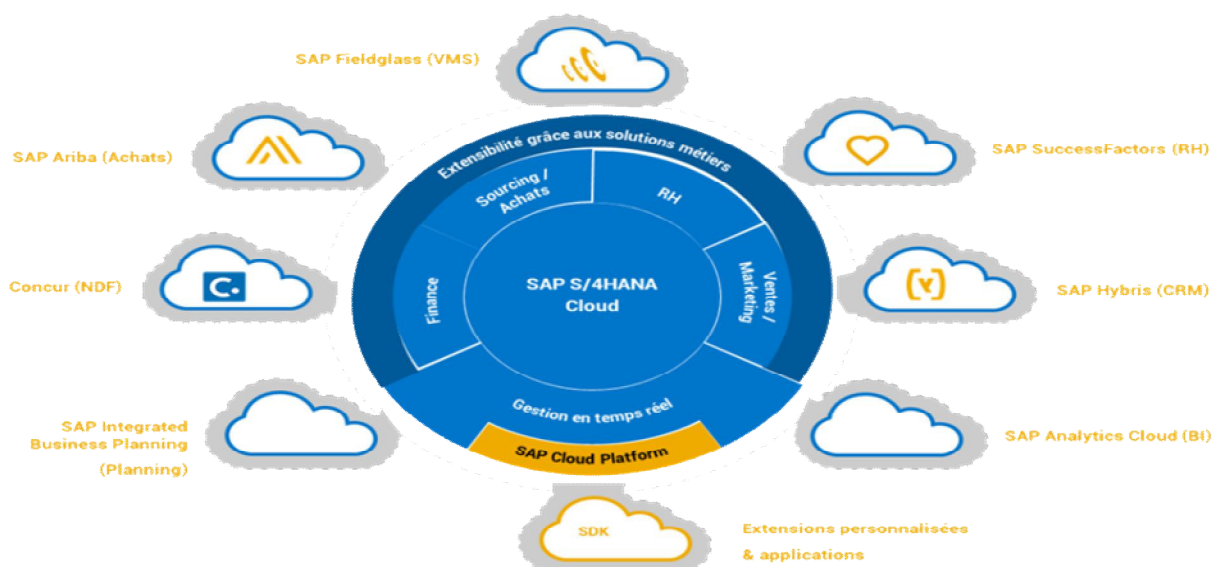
SAP Fieldglass (VMS)

SAP Ariba (Achats)

SAP SuccessFactors (RH)

Extensibilité grâce aux solutions métiers

Sourcing / Achats

RH

Concur (NDF)

Finance

SAP S/4HANA Cloud

Ventes / Marketing

SAP Hybris (CRM)

Gestion en temps réel

SAP Integrated Business Planning (Planning)

SAP Cloud Platform

SAP Analytics Cloud (BI)

SDK

Extensions personnalisées & applications